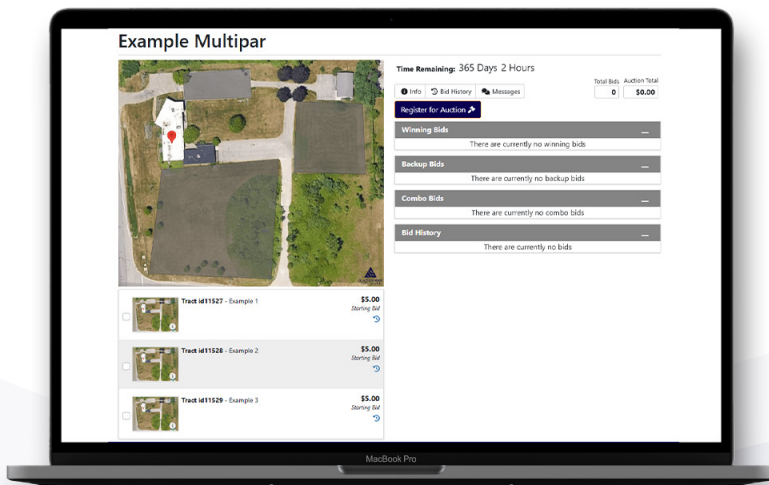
Example Multipar

Time Remaining: 365 Days 2 Hours

Info | Bid History | Messages

Total Bids 0 | Auction Total $0.00

Register for Auction

Winning Bids

There are currently no winning bids

Backup Bids

There are currently no backup bids

Combo Bids

There are currently no combo bids

Bid History

There are currently no bids

Tract id11527 - Example 1 $5.00 Starting Bid

Tract id11528 - Example 2 $5.00 Starting Bid

Tract id11529 - Example 3 $5.00 Starting Bid

MacBook Pro